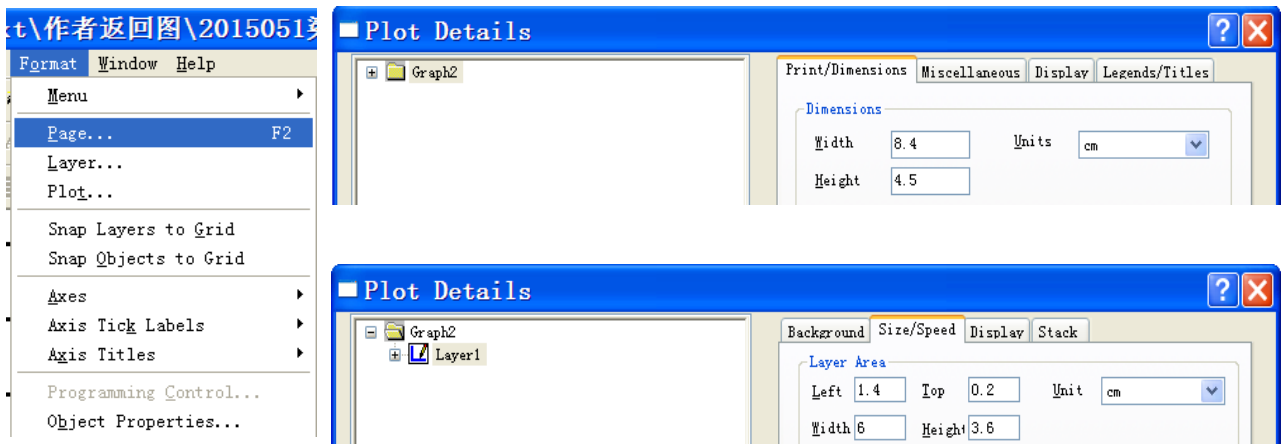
t\作者返回图\2015051

Format Window Help

Menu

Page... F2

Layer...

Plot...

Snap Layers to Grid

Snap Objects to Grid

Axes

Axis Tick Labels

Axis Titles

Programming Control...

Object Properties...

Plot Details

Graph2

Print/Dimensions | Miscellaneous | Display | Legends/Titles

Dimensions

Width 8.4

Units cm

Height 4.5

Plot Details

Graph2

Layer1

Background | Size/Speed | Display | Stack

Layer Area

Left 1.4

Top 0.2

Unit cm

Width 6

Height 3.6